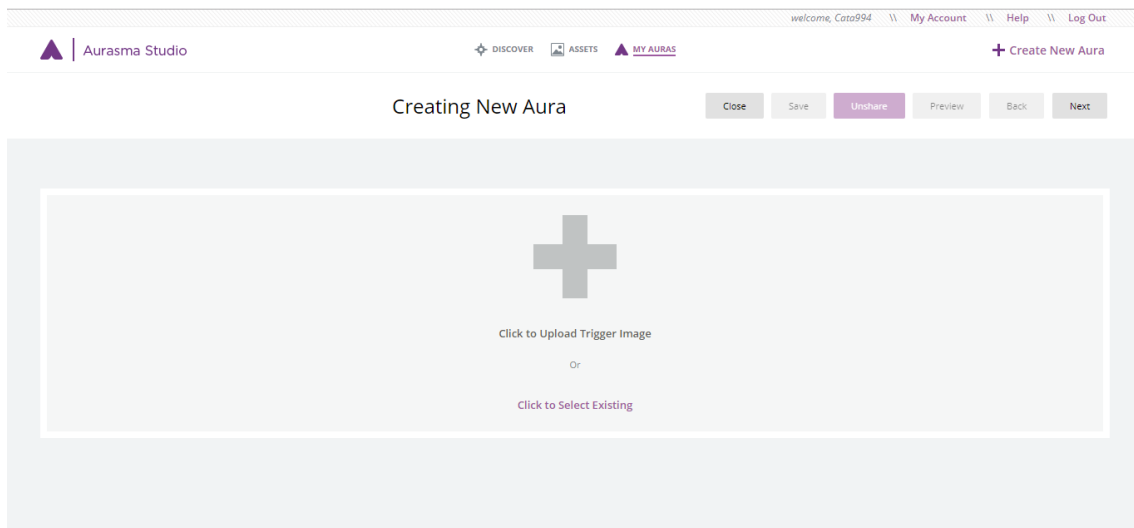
welcome, Cata994 \\ My Account \\ Help \\ Log Out

Aurasma Studio

DISCOVER ASSETS MY AURAS

+ Create New Aura

Creating New Aura

Close Save Unshare Preview Back Next

Click to Upload Trigger Image

Or

Click to Select Existing